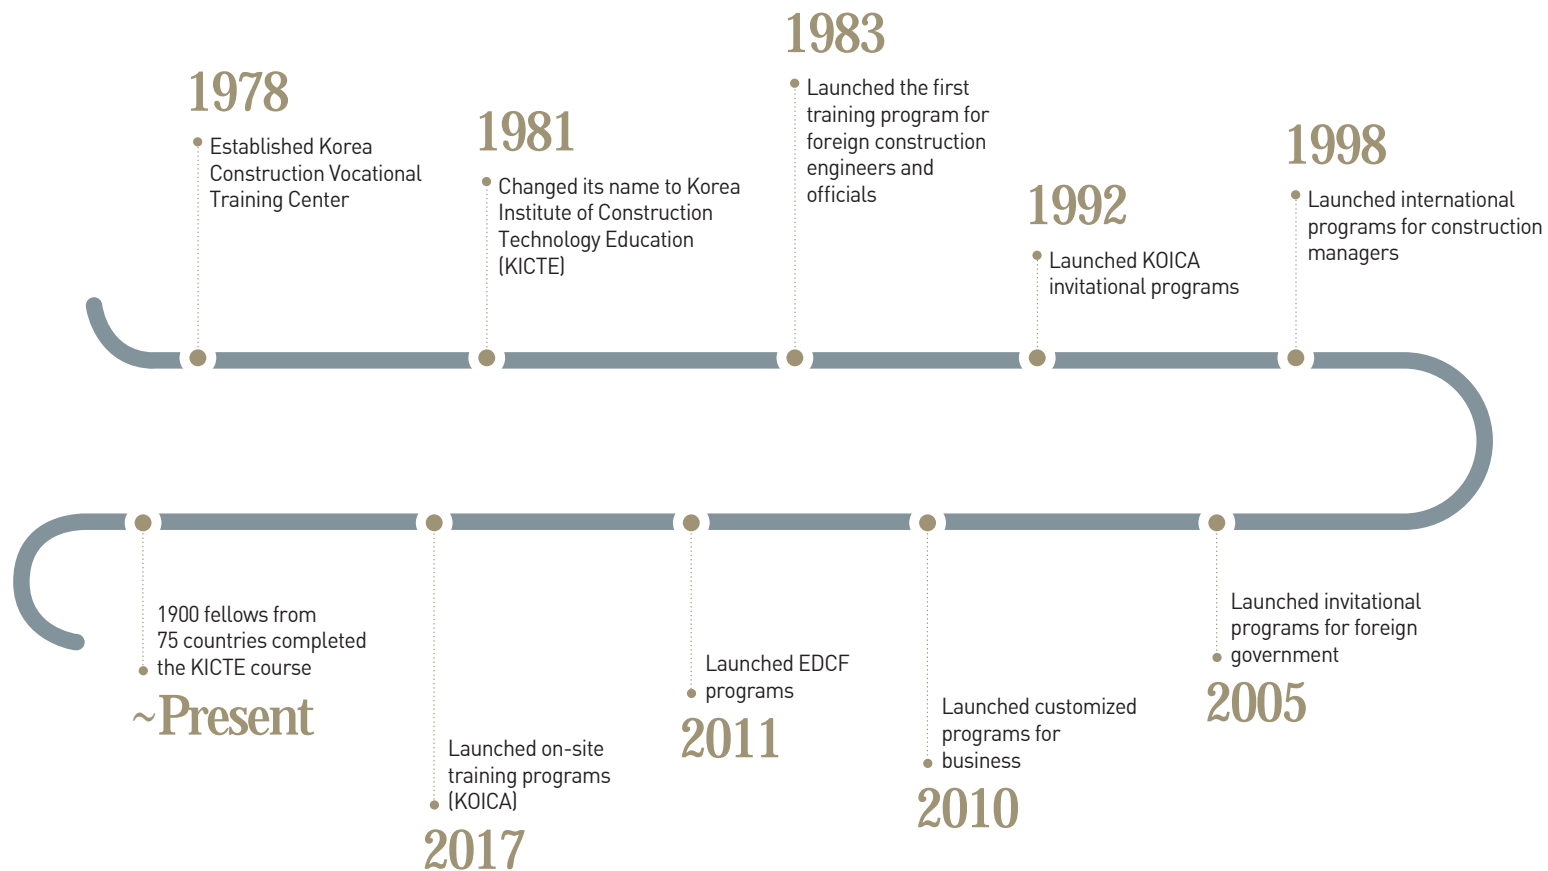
1978
Established Korea Construction Vocational Training Center

1981
Changed its name to Korea Institute of Construction Technology Education (KICTE)

1983
Launched the first training program for foreign construction engineers and officials

1992
Launched KOICA invitational programs

1998
Launched international programs for construction managers

Launched invitational programs for foreign government
2005

Launched customized programs for business
2010

Launched EDCF programs
2011

Launched on-site training programs (KOICA)
2017

1900 fellows from 75 countries completed the KICTE course
~Present